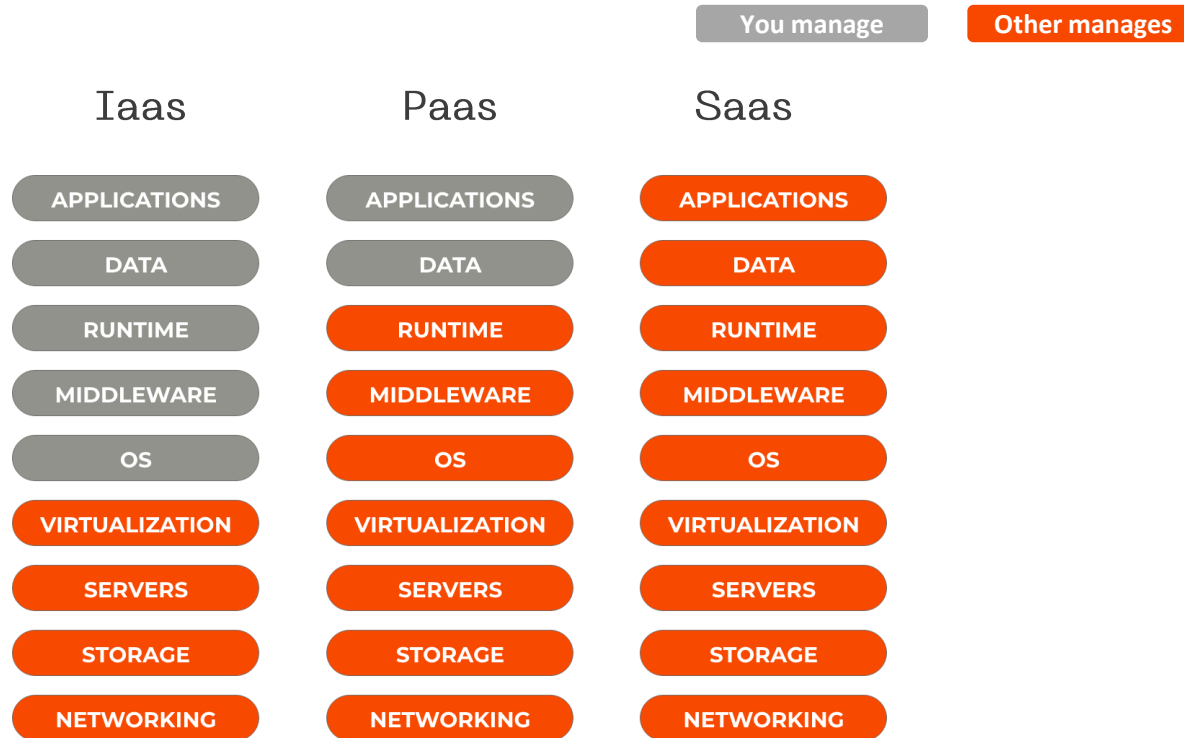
You manage Other manages

Iaas

APPLICATIONS
DATA
RUNTIME
MIDDLEWARE
OS
VIRTUALIZATION
SERVERS
STORAGE
NETWORKING

Paas

APPLICATIONS
DATA
RUNTIME
MIDDLEWARE
OS
VIRTUALIZATION
SERVERS
STORAGE
NETWORKING

Saas

APPLICATIONS
DATA
RUNTIME
MIDDLEWARE
OS
VIRTUALIZATION
SERVERS
STORAGE
NETWORKING